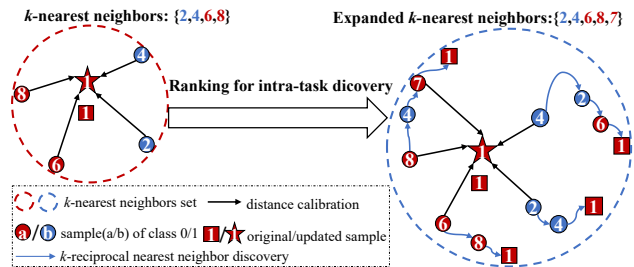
k-nearest neighbors: {2,4,6,8}

Expanded k-nearest neighbors:{2,4,6,8,7}

Ranking for intra-task dicovery

8
1
4
1
6
2

1
7
4
8
1
1
4
2
6
1
2
4
1
6
8
1

k-nearest neighbors set → distance calibration

a / b sample(a/b) of class 0/1 1 / 1 original/updated sample

k-reciprocal nearest neighbor discovery